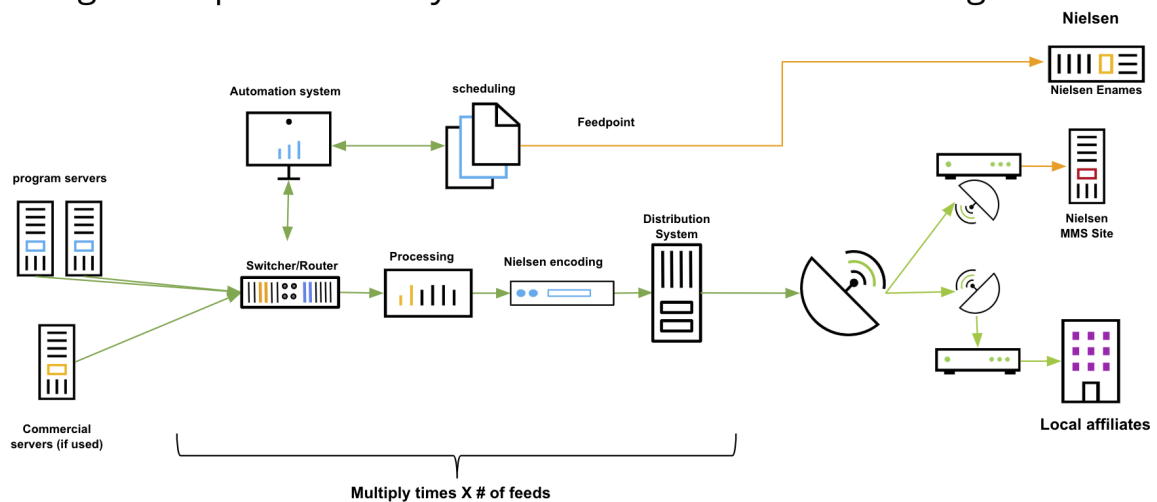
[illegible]

Nielsen

Nielsen Enames

Automation system

scheduling

Feedpoint

program servers

Nielsen MMS Site

Distribution System

Switcher/Router

Processing

Nielsen encoding

Commercial servers (if used)

Local affiliates

Multiply times X # of feeds